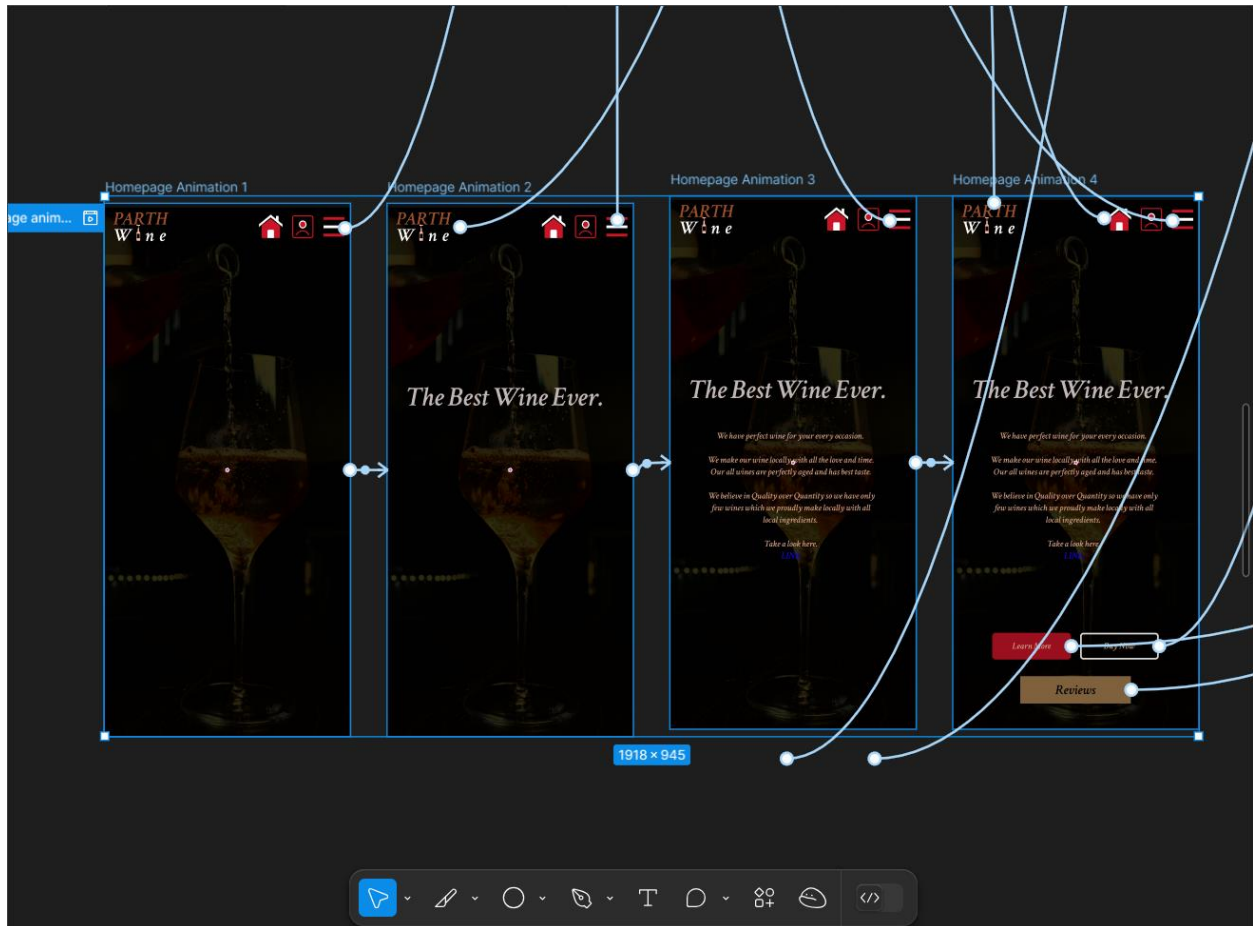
age anim...

Homepage Animation 1

PARTH
Wine

Homepage Animation 2

PARTH
Wine

The Best Wine Ever.

Homepage Animation 3

PARTH
Wine

The Best Wine Ever.

We have perfect wine for your every occasion.

We make our wine locally with all the love and time. Our all wines are perfectly aged and has best taste.

We believe in Quality over Quantity so we have only few wines which we proudly make locally with all local ingredients.

Take a look here.
Link

Homepage Animation 4

PARTH
Wine

The Best Wine Ever.

We have perfect wine for your every occasion.

We make our wine locally with all the love and time. Our all wines are perfectly aged and has best taste.

We believe in Quality over Quantity so we have only few wines which we proudly make locally with all local ingredients.

Take a look here.
Link

Learn More
Buy Now

Reviews

1918 × 945